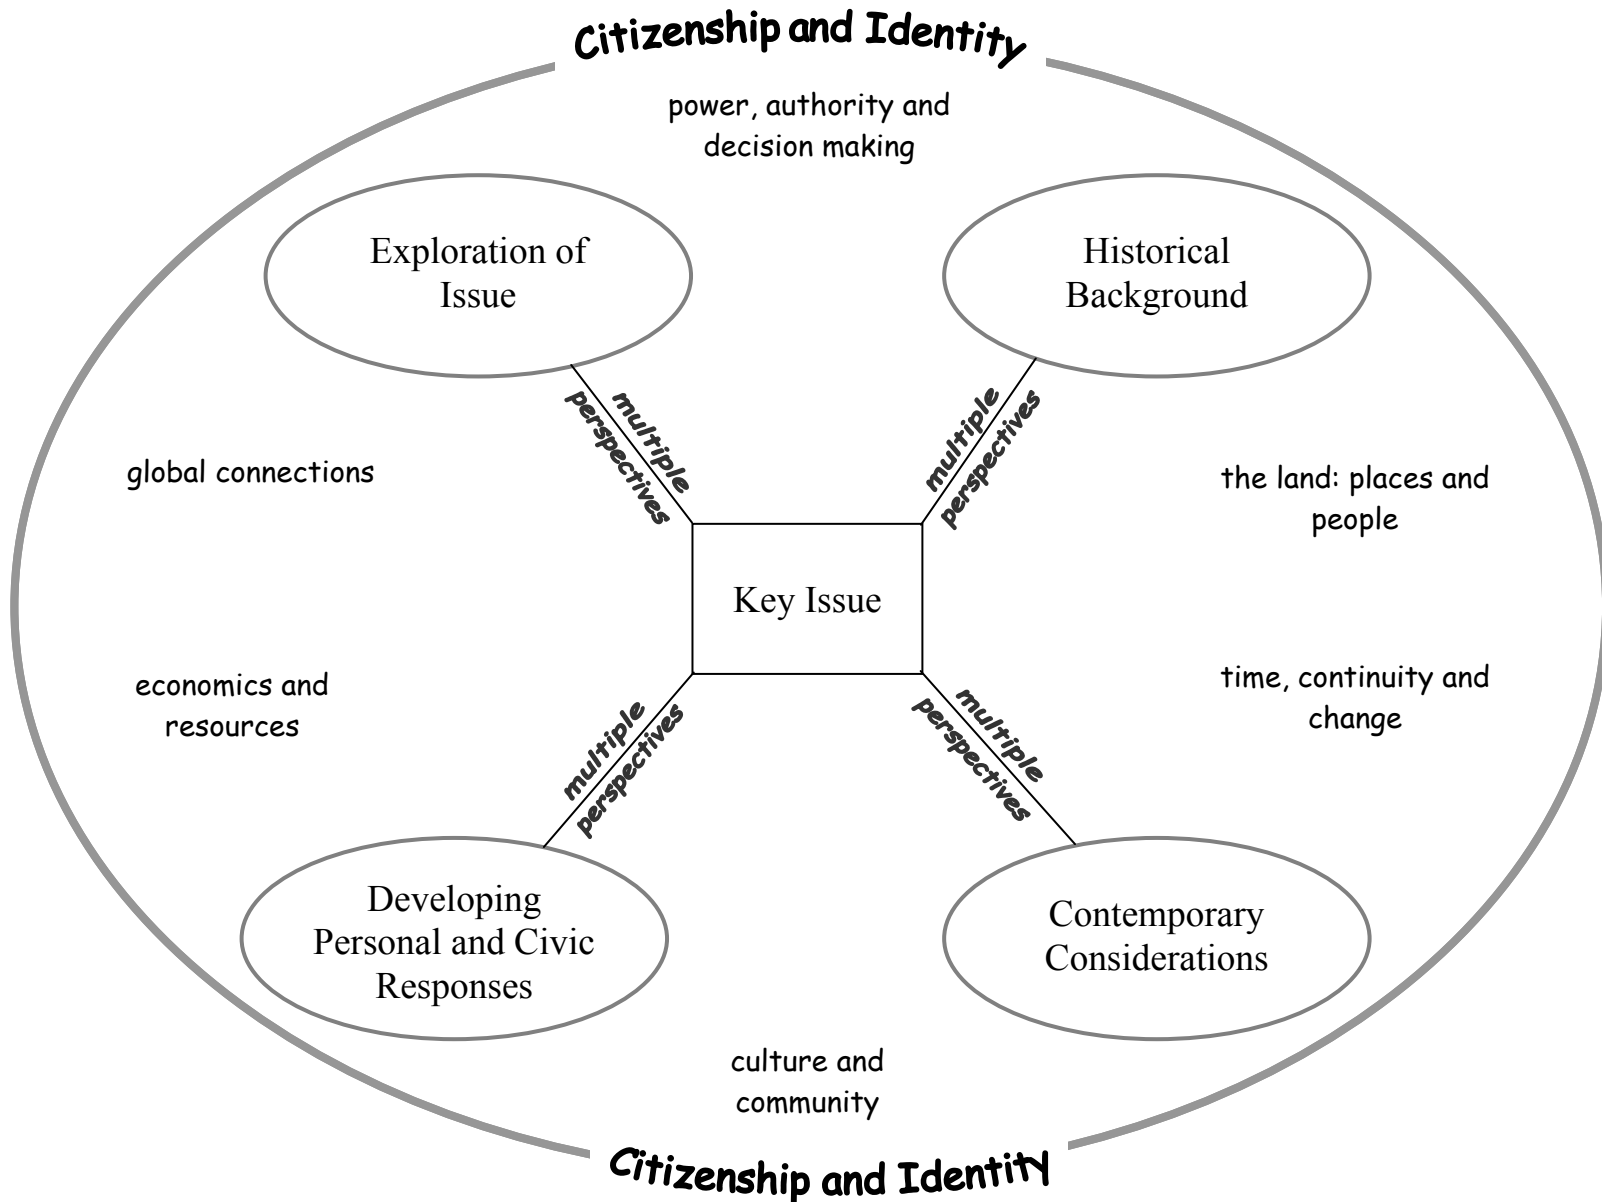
Citizenship and Identity

power, authority and decision making

Exploration of Issue

Historical Background

multiple perspectives

multiple perspectives

global connections

the land: places and people

Key Issue

economics and resources

time, continuity and change

multiple perspectives

multiple perspectives

Developing Personal and Civic Responses

Contemporary Considerations

culture and community

Citizenship and Identity